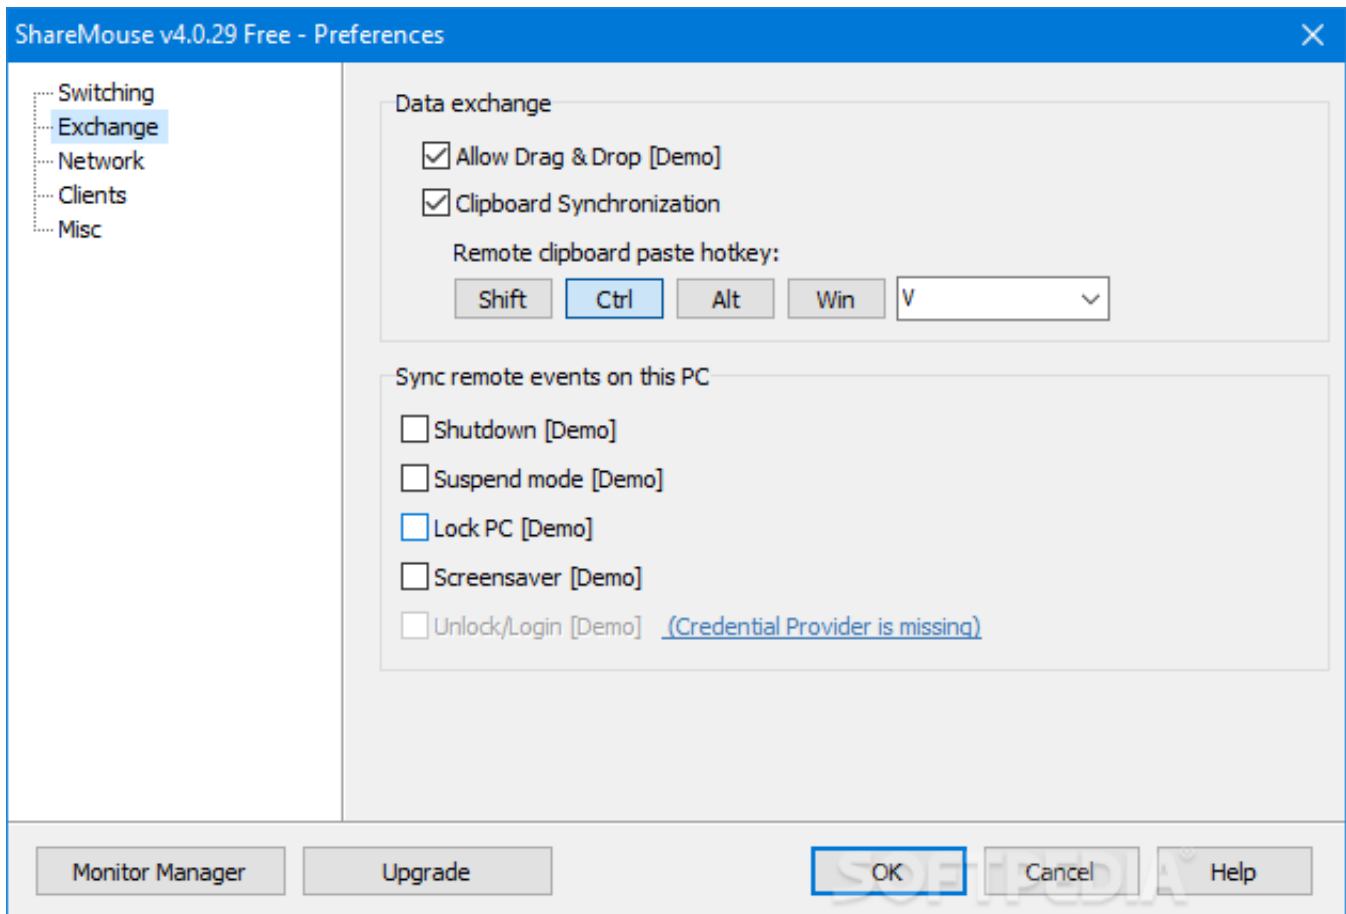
ShareMouse v4.0.29 Free - Preferences

Switching
Exchange
Network
Clients
Misc

Data exchange

Allow Drag & Drop [Demo]
Clipboard Synchronization

Remote clipboard paste hotkey:

Shift Ctrl Alt Win V

Sync remote events on this PC

Shutdown [Demo]
Suspend mode [Demo]
Lock PC [Demo]
Screensaver [Demo]
Unlock/Login [Demo] (Credential Provider is missing)

Monitor Manager Upgrade OK Cancel Help

SOFTPEDIA